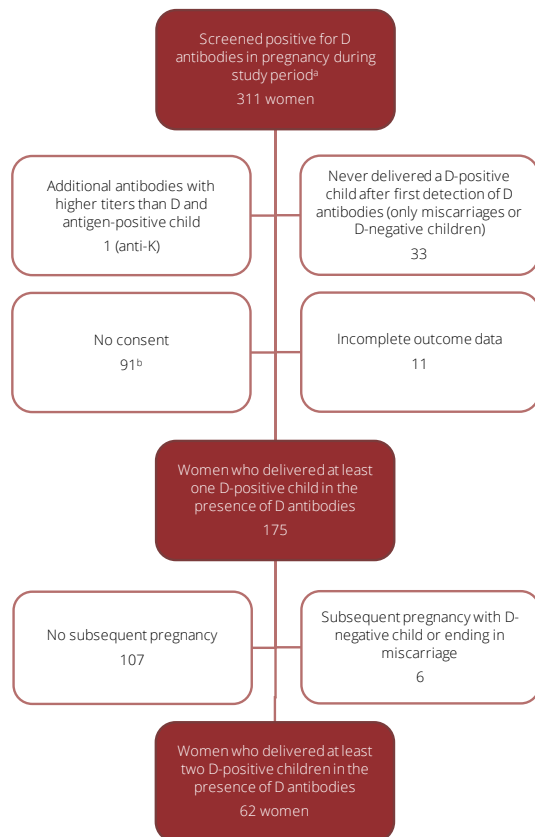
Screened positive for D antibodies in pregnancy during study period$^{a}$
311 women

Additional antibodies with higher titers than D and antigen-positive child
1 (anti-K)

Never delivered a D-positive child after first detection of D antibodies (only miscarriages or D-negative children)
33

No consent
91$^{b}$

Incomplete outcome data
11

Women who delivered at least one D-positive child in the presence of D antibodies
175

No subsequent pregnancy
107

Subsequent pregnancy with D-negative child or ending in miscarriage
6

Women who delivered at least two D-positive children in the presence of D antibodies
62 women